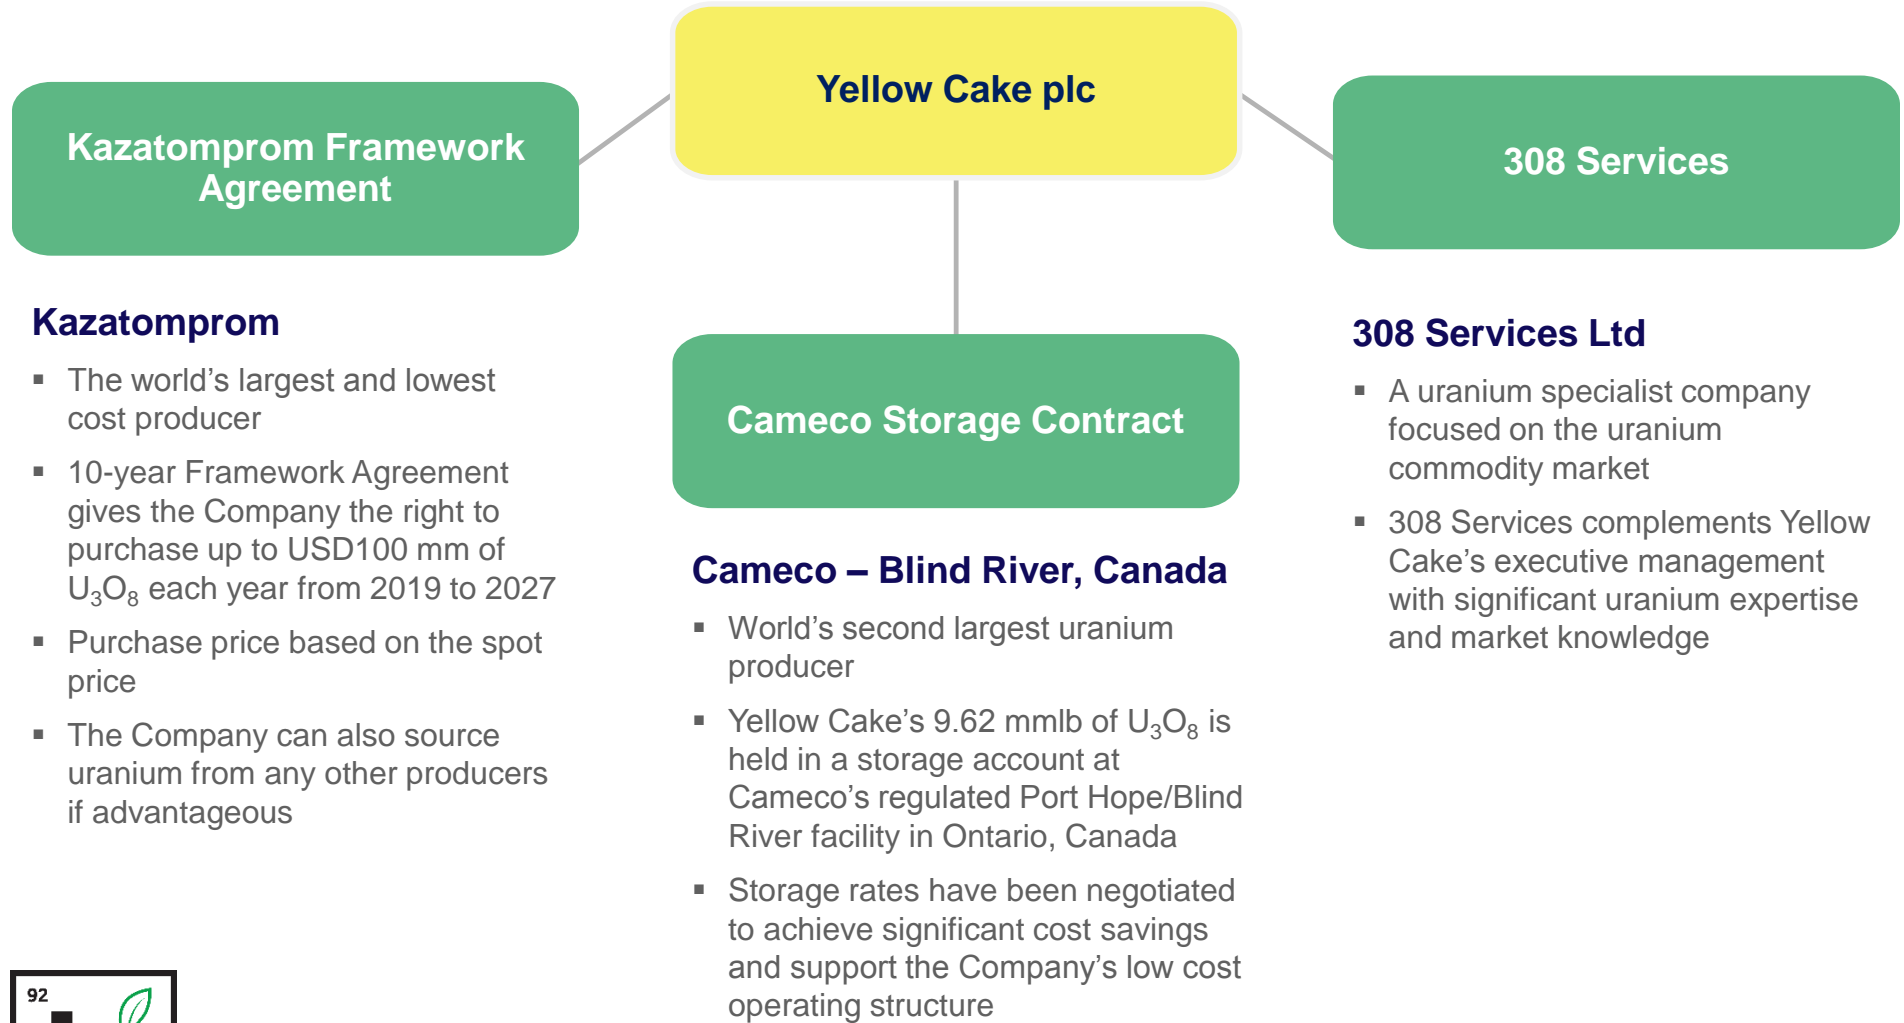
Yellow Cake plc

Kazatomprom Framework Agreement

308 Services

Cameco Storage Contract

Kazatomprom

- The world’s largest and lowest cost producer
- 10-year Framework Agreement gives the Company the right to purchase up to USD100 mm of $U_3O_8$ each year from 2019 to 2027
- Purchase price based on the spot price
- The Company can also source uranium from any other producers if advantageous

Cameco – Blind River, Canada

- World’s second largest uranium producer
- Yellow Cake’s 9.62 mmlb of $U_3O_8$ is held in a storage account at Cameco’s regulated Port Hope/Blind River facility in Ontario, Canada
- Storage rates have been negotiated to achieve significant cost savings and support the Company’s low cost operating structure

308 Services Ltd

- A uranium specialist company focused on the uranium commodity market
- 308 Services complements Yellow Cake’s executive management with significant uranium expertise and market knowledge

92